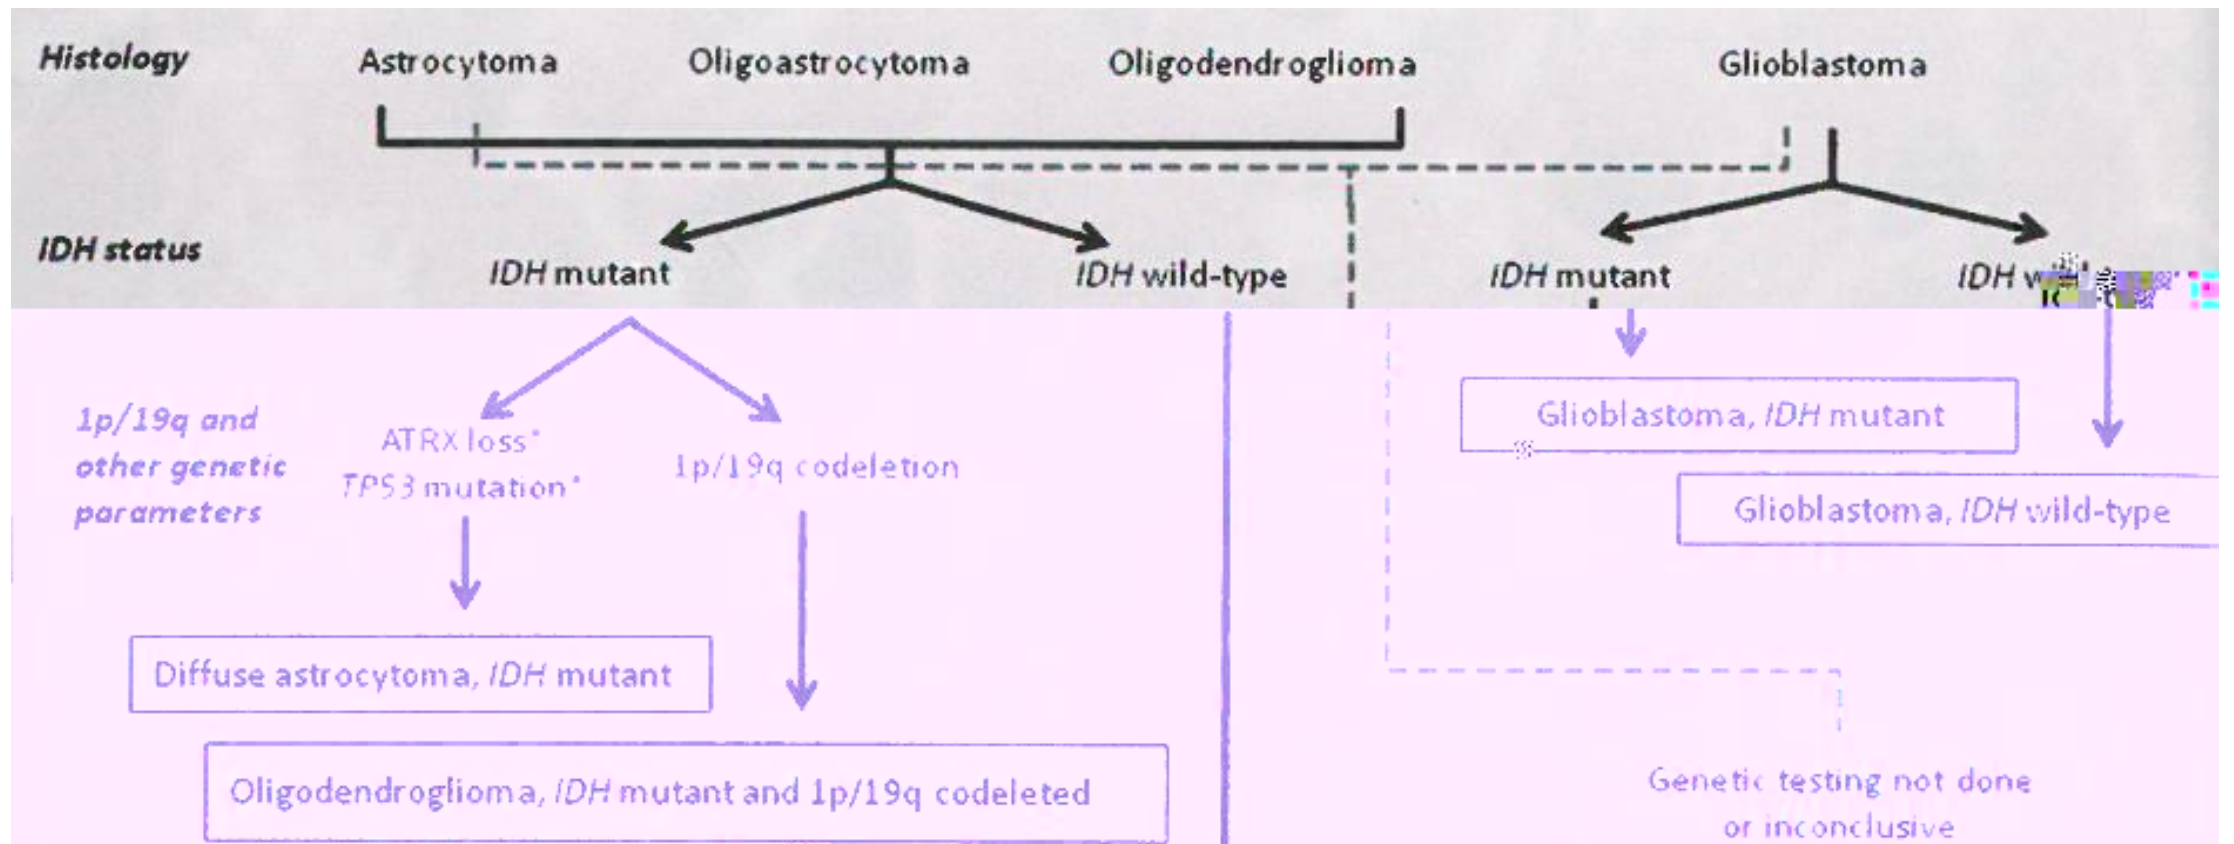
Histology
Astrocytoma
Oligoastrocytoma
Oligodendroglioma
Glioblastoma

IDH status
IDH mutant
IDH wild-type
IDH mutant
IDH w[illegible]

1p/19q and other genetic parameters
ATRX loss*
TP53 mutation*
1p/19q codeletion

Glioblastoma, IDH mutant
Glioblastoma, IDH wild-type

Diffuse astrocytoma, IDH mutant

Oligodendroglioma, IDH mutant and 1p/19q codeleted

Genetic testing not done or inconclusive